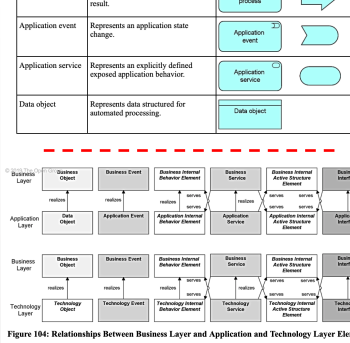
| | result. | process | |
|---|---|---|---|
| Application event | Represents an application state change. | Application event | |
| Application service | Represents an explicitly defined exposed application behavior. | Application service | |
| Data object | Represents data structured for automated processing. | Data object | |

Business Layer

Business Object

Business Event

Business Internal Behavior Element

Business Service

Business Internal Active Structure Element

Busin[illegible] Interf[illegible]

realizes

realizes

realizes

serves

realizes

serves

serves

serves

Application Layer

Data Object

Application Event

Application Internal Behavior Element

Application Service

Application Internal Active Structure Element

Applic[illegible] Interf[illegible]

Business Layer

Business Object

Business Event

Business Internal Behavior Element

Business Service

Business Internal Active Structure Element

Busin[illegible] Interf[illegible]

realizes

realizes

realizes

serves

realizes

serves

serves

serves

Technology Layer

Technology Object

Technology Event

Technology Internal Behavior Element

Technology Service

Technology Internal Active Structure Element

Techno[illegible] Interf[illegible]

Figure 104: Relationships Between Business Layer and Application and Technology Layer Ele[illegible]